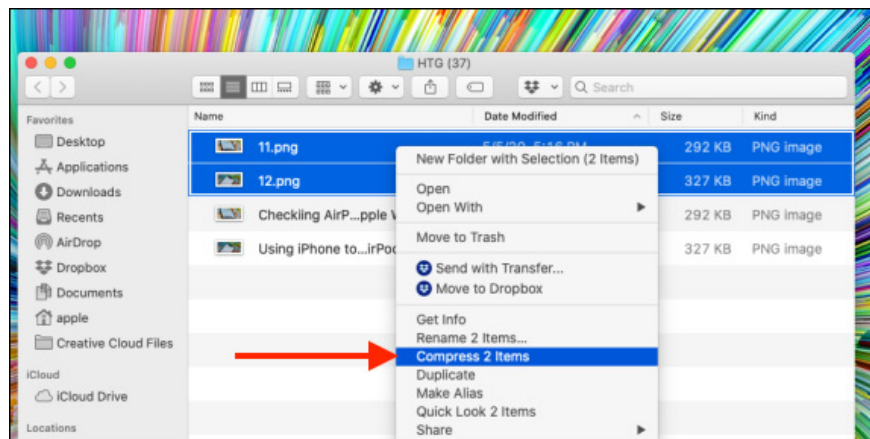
HTG (37)

Search

Favorites
Desktop
Applications
Downloads
Recents
AirDrop
Dropbox
Documents
apple
Creative Cloud Files
iCloud
iCloud Drive
Locations

| Name | Date Modified | Size | Kind |
|---|---|---|---|
| 11.png | 5/5/20, 5:16 PM | 292 KB | PNG image |
| 12.png | | 327 KB | PNG image |
| Checkiing AirP...pple V | | 292 KB | PNG image |
| Using iPhone to...irPod | | 327 KB | PNG image |

New Folder with Selection (2 Items)
Open
Open With
Move to Trash
Send with Transfer...
Move to Dropbox
Get Info
Rename 2 Items...
Compress 2 Items
Duplicate
Make Alias
Quick Look 2 Items
Share